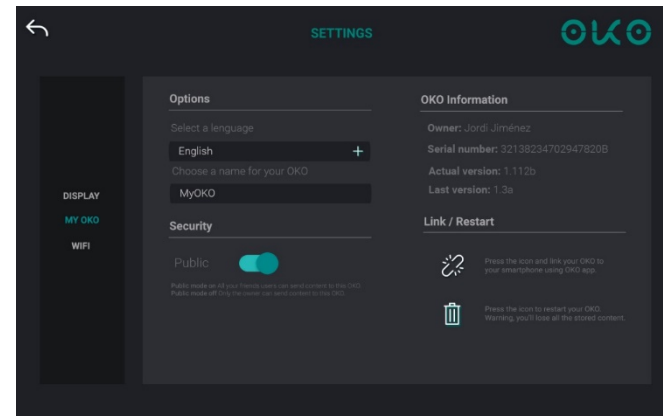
SETTINGS

OKO

DISPLAY
MY OKO
WIFI

Options

Select a lenguage

English +

Choose a name for your OKO

MyOKO

Security

Public

Public mode on: All your friends users can send content to the OKO.
Public mode off: Only the owner can send content to this OKO.

OKO Information

Owner: Jordi Jiménez
Serial number: 32138234702947820B
Actual version: 1.112b
Last version: 1.3a

Link / Restart

Press the icon and link your OKO to your smartphone using OKO app.

Press the icon to restart your OKO. Warning, you'll lose all the stored content.